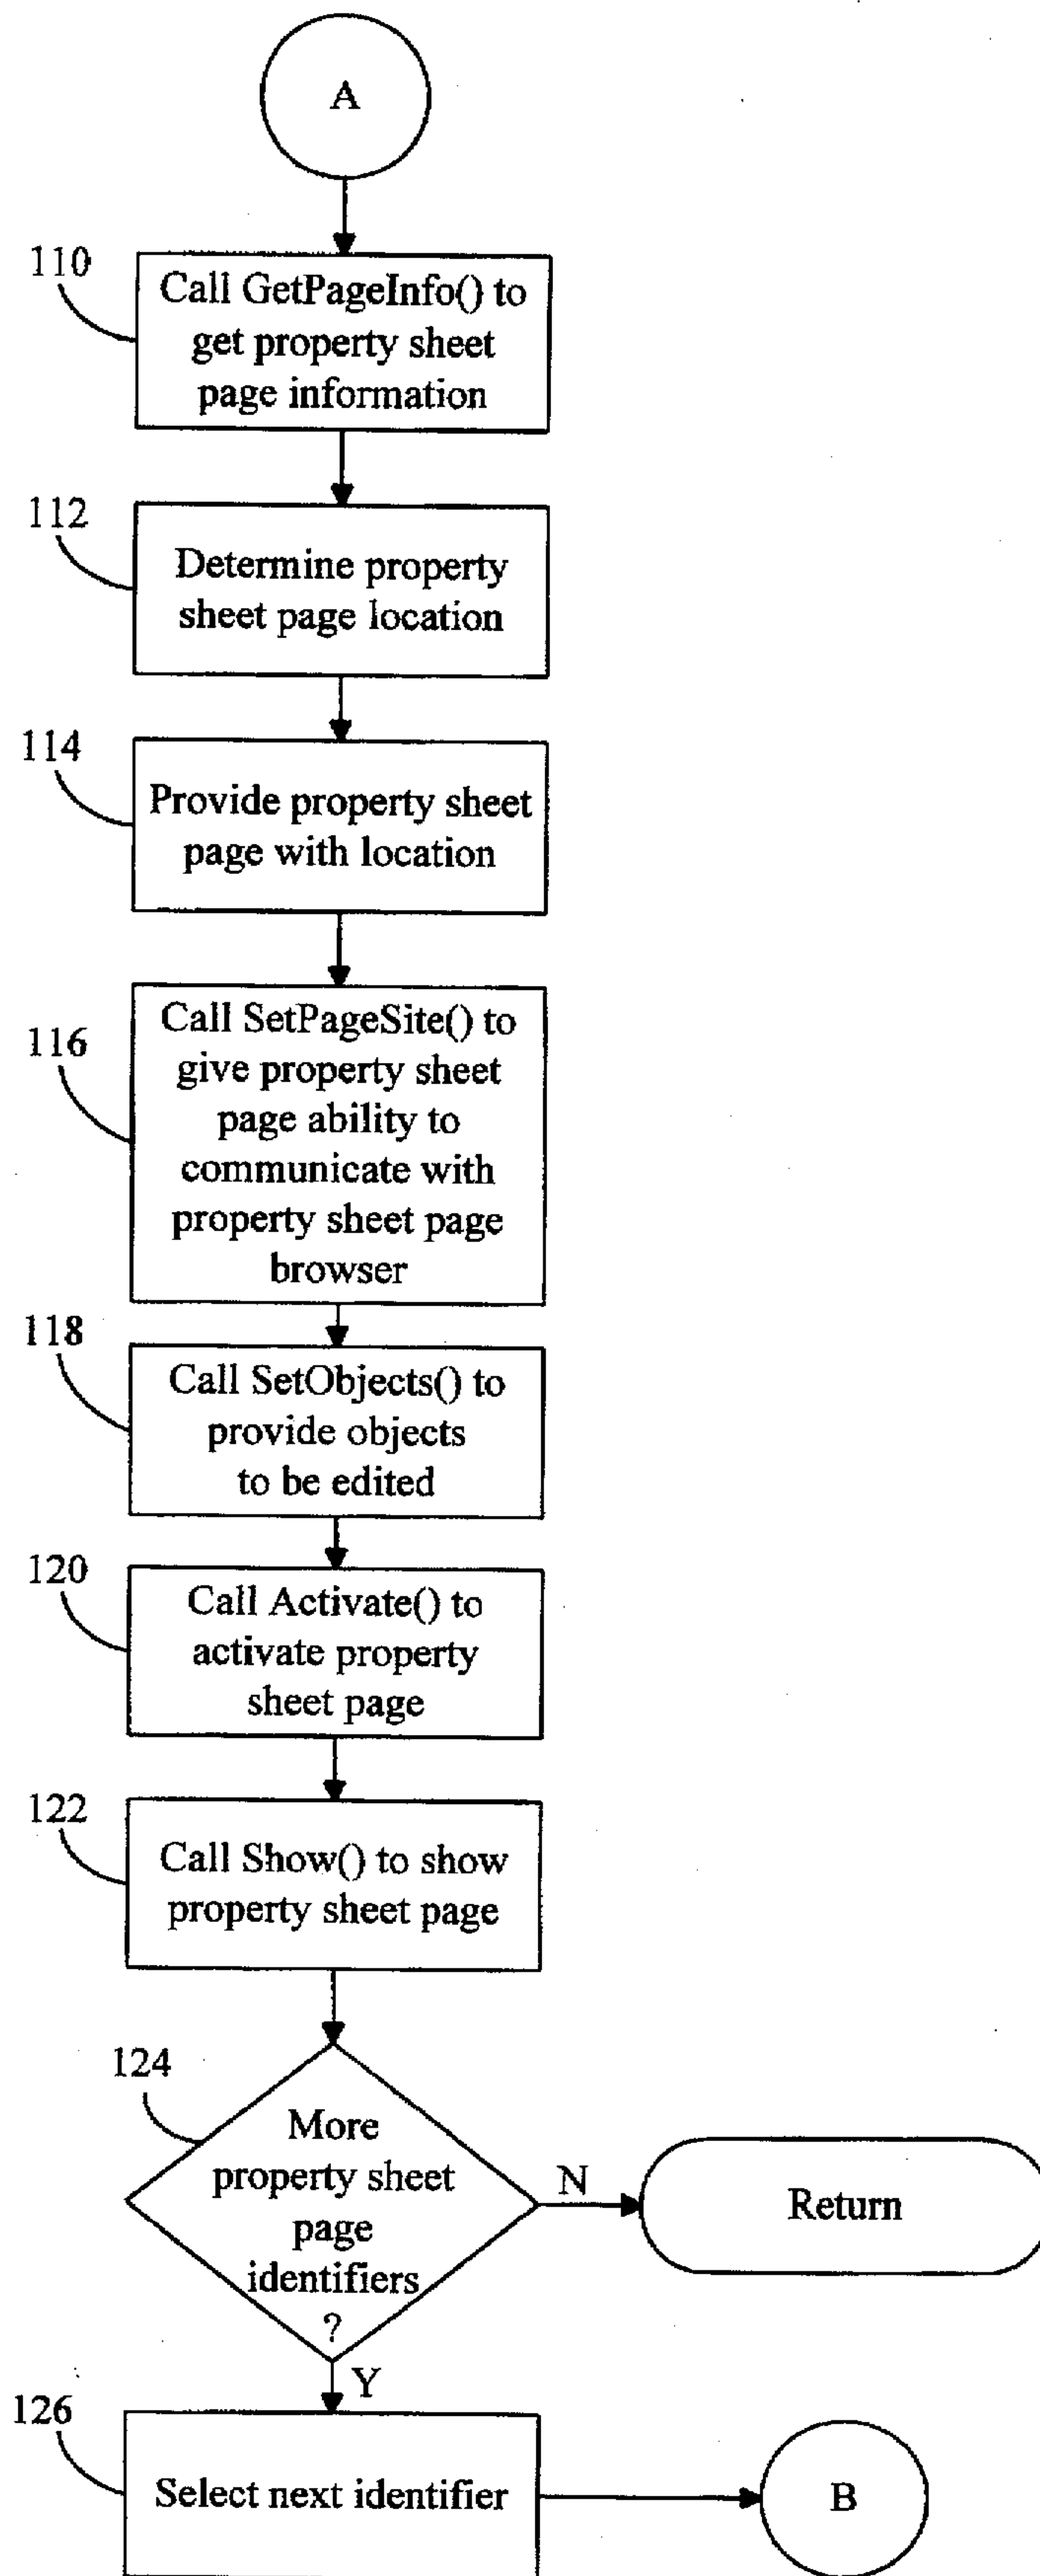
A

110
Call GetPageInfo() to get property sheet page information

112
Determine property sheet page location

114
Provide property sheet page with location

116
Call SetPageSite() to give property sheet page ability to communicate with property sheet page browser

118
Call SetObjects() to provide objects to be edited

120
Call Activate() to activate property sheet page

122
Call Show() to show property sheet page

124
More property sheet page identifiers ?

N

Return

Y

126
Select next identifier

B